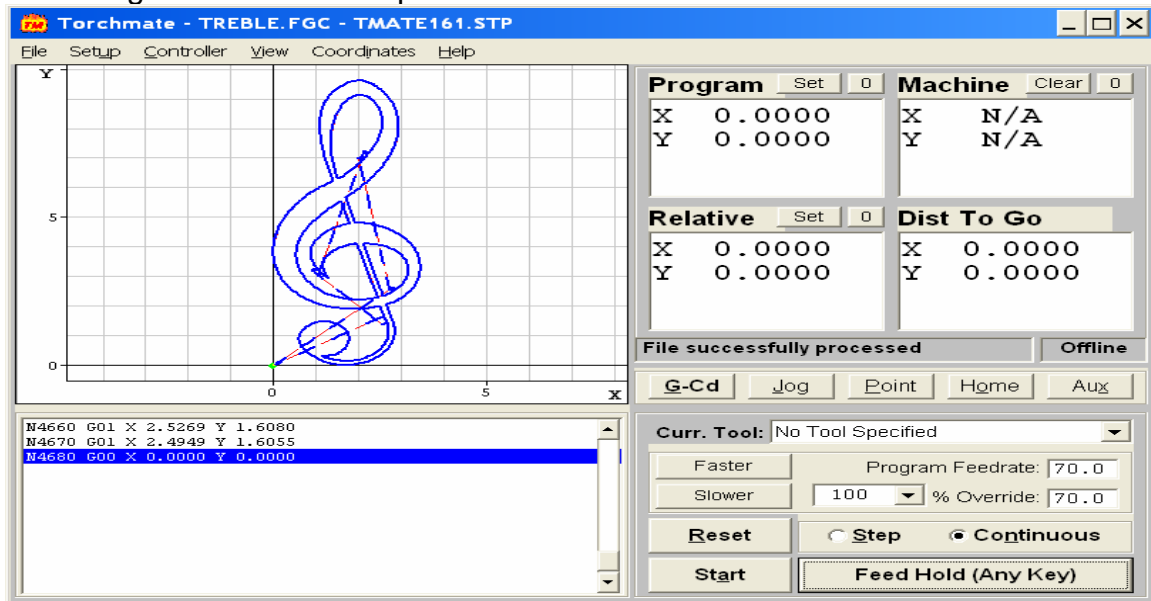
Torchmate - TREBLE.FGC - TMATE161.STP

File Setup Controller View Coordinates Help

Y
5
0
0
5
X

Program Set 0
X 0.0000
Y 0.0000

Machine Clear 0
X N/A
Y N/A

Relative Set 0
X 0.0000
Y 0.0000

Dist To Go
X 0.0000
Y 0.0000

File successfully processed
Offline

G-Cd Jog Point Home Aux

N4660 G01 X 2.5269 Y 1.6080
N4670 G01 X 2.4949 Y 1.6055
N4680 G00 X 0.0000 Y 0.0000

Curr. Tool: No Tool Specified

Faster
Program Feedrate: 70.0
Slower
100
% Override: 70.0

Reset
Step
Continuous

Start
Feed Hold (Any Key)